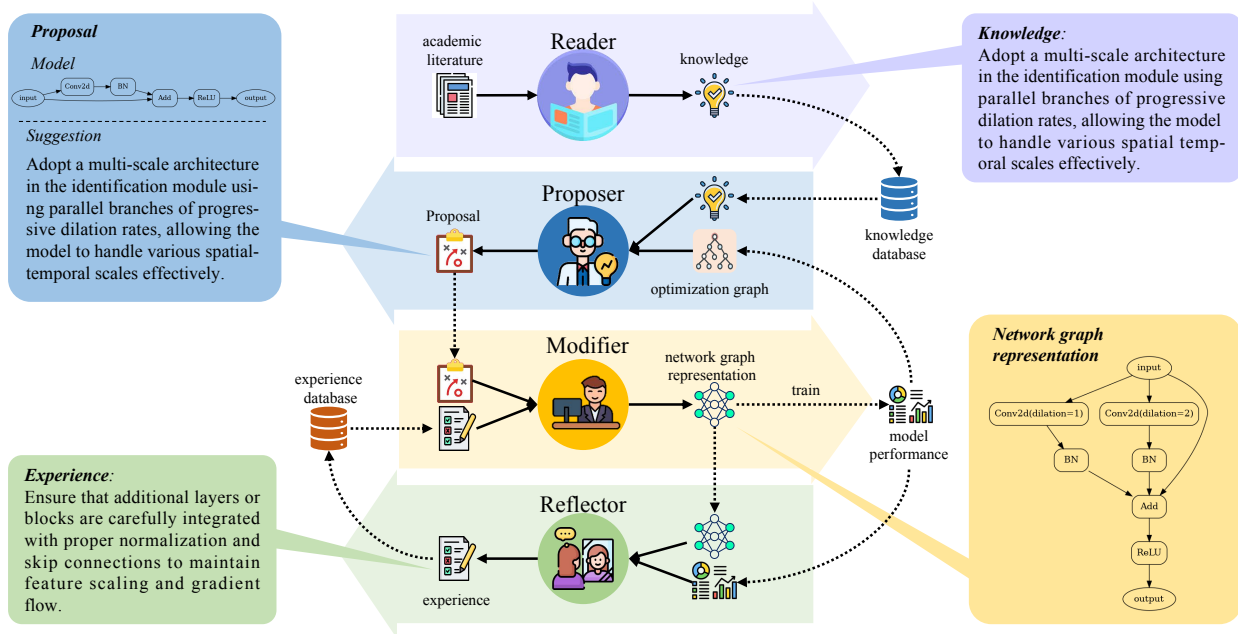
Proposal

Model

input

Conv2d

BN

Add

ReLU

output

Suggestion

Adopt a multi-scale architecture in the identification module using parallel branches of progressive dilation rates, allowing the model to handle various spatial-temporal scales effectively.

academic literature

Reader

knowledge

Knowledge:
Adopt a multi-scale architecture in the identification module using parallel branches of progressive dilation rates, allowing the model to handle various spatial temporal scales effectively.

Proposer

Proposal

optimization graph

knowledge database

Modifier

network graph representation

train

experience database

model performance

Network graph representation

input

Conv2d(dilation=1)

Conv2d(dilation=2)

BN

BN

Add

ReLU

output

Experience:
Ensure that additional layers or blocks are carefully integrated with proper normalization and skip connections to maintain feature scaling and gradient flow.

Reflector

experience